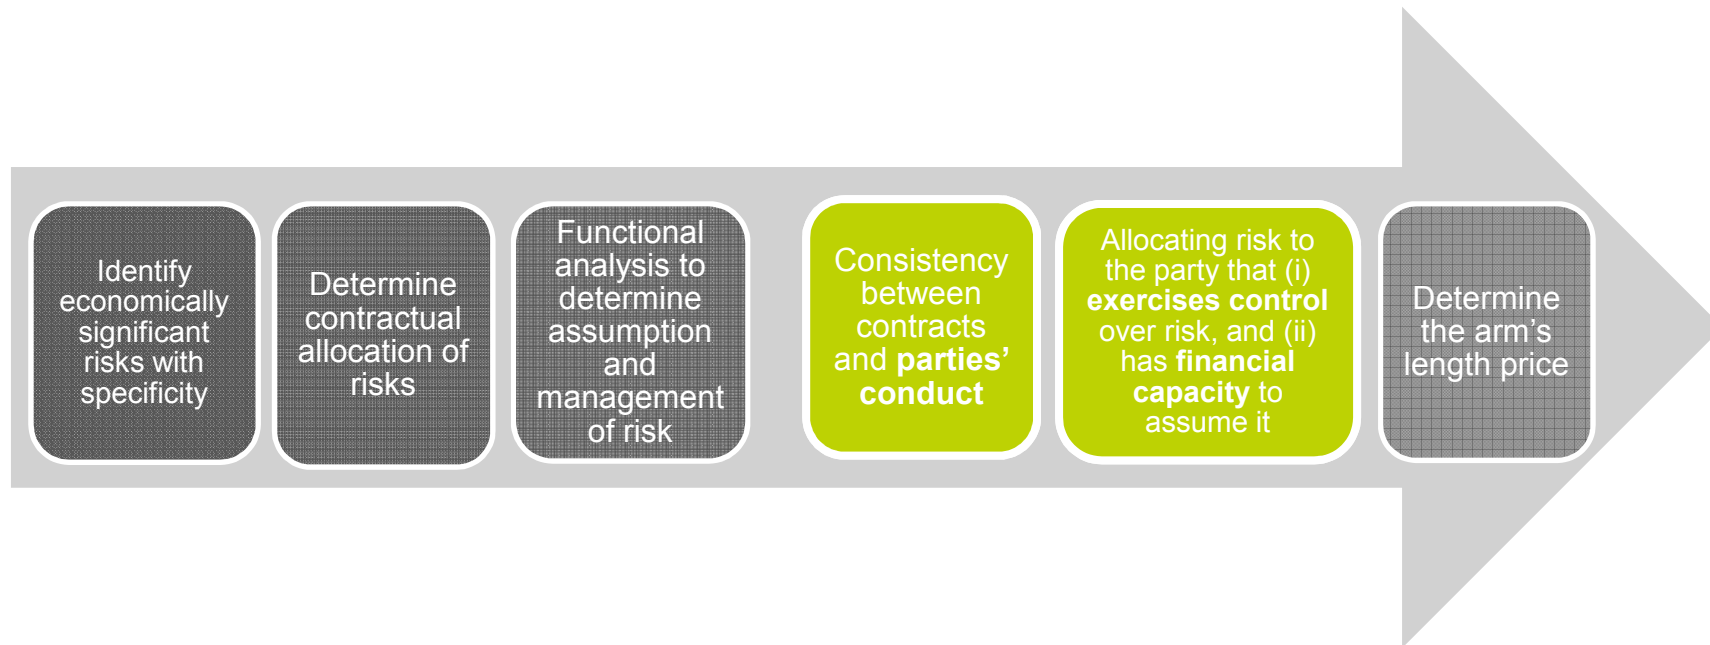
Identify economically significant risks with specificity

Determine contractual allocation of risks

Functional analysis to determine assumption and management of risk

Consistency between contracts and parties' conduct

Allocating risk to the party that (i) exercises control over risk, and (ii) has financial capacity to assume it

Determine the arm's length price